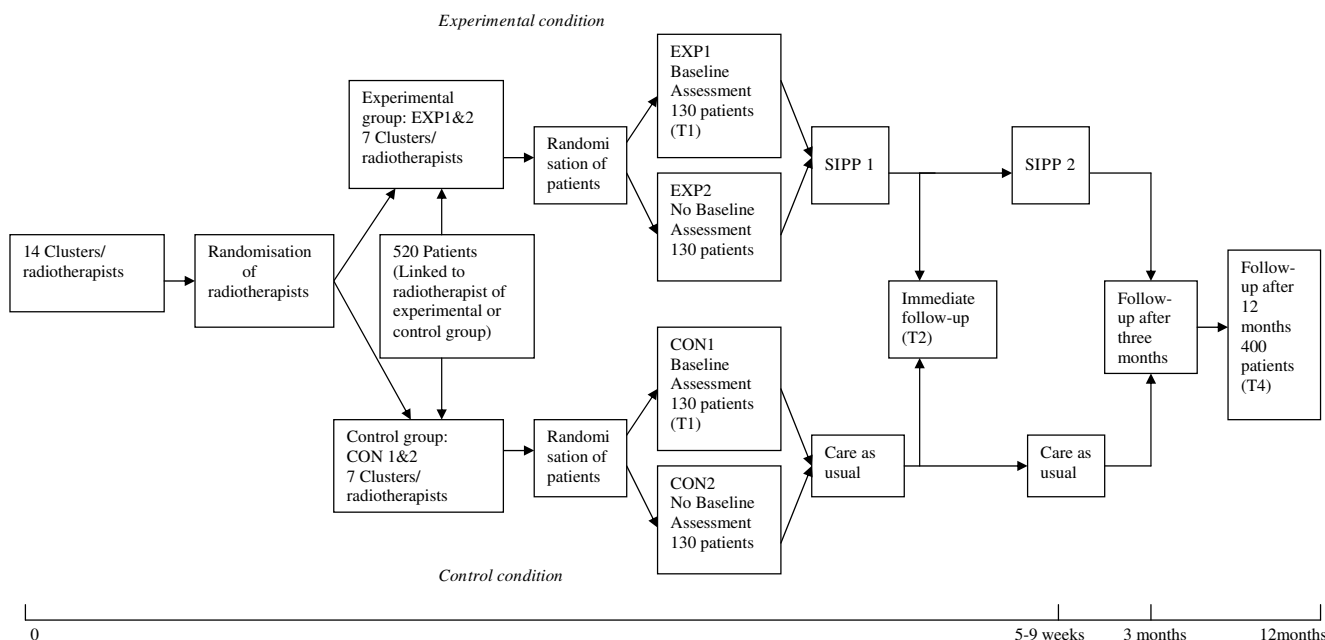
Experimental condition

14 Clusters/ radiotherapists

Randomisation of radiotherapists

Experimental group: EXP1&2 7 Clusters/ radiotherapists

520 Patients (Linked to radiotherapist of experimental or control group)

Control group: CON 1&2 7 Clusters/ radiotherapists

Randomi sation of patients

Randomi sation of patients

EXP1 Baseline Assessment 130 patients (T1)

EXP2 No Baseline Assessment 130 patients

CON1 Baseline Assessment 130 patients (T1)

CON2 No Baseline Assessment 130 patients

SIPP 1

Care as usual

Immediate follow-up (T2)

SIPP 2

Care as usual

Follow-up after three months

Follow-up after 12 months 400 patients (T4)

Control condition

0

5-9 weeks

3 months

12months